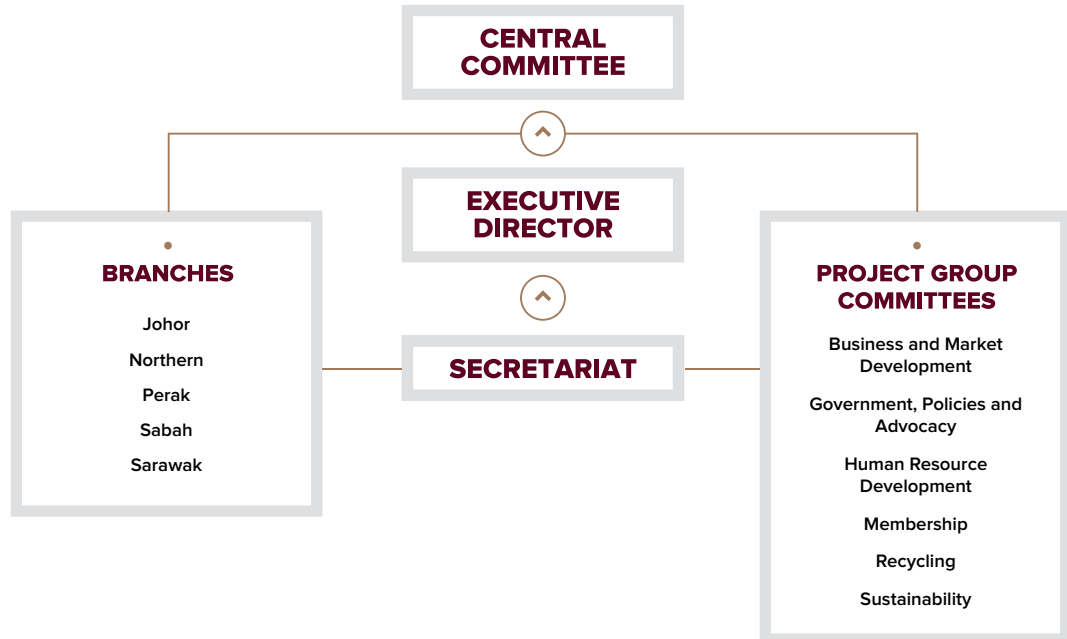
CENTRAL COMMITTEE

EXECUTIVE DIRECTOR

BRANCHES

Johor

Northern

Perak

Sabah

Sarawak

SECRETARIAT

PROJECT GROUP COMMITTEES

Business and Market Development

Government, Policies and Advocacy

Human Resource Development

Membership

Recycling

Sustainability